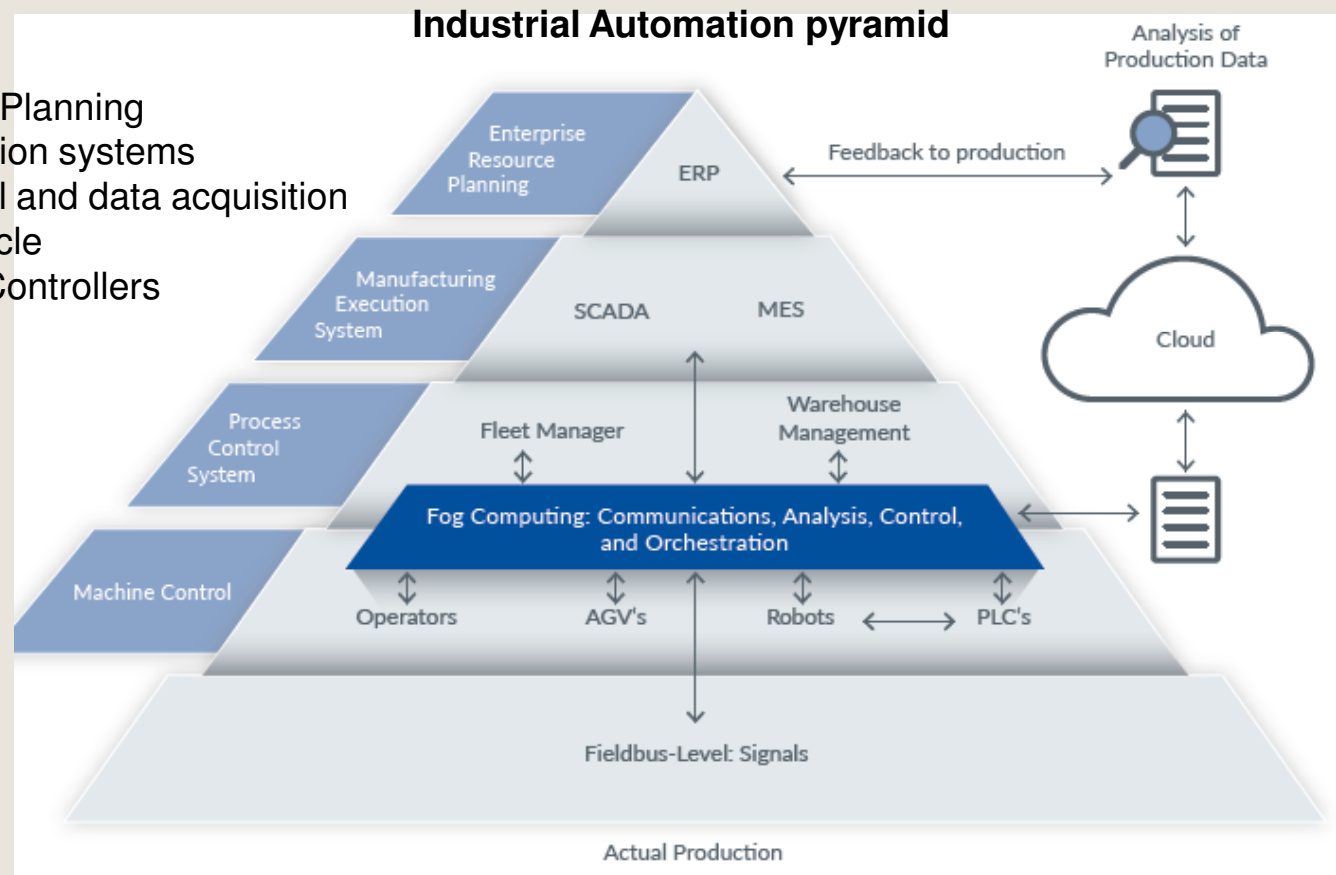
Industrial Automation pyramid

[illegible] Planning
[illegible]ion systems
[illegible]l and data acquisition
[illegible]cle
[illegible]ontrollers

Analysis of Production Data

Enterprise Resource Planning

ERP

Feedback to production

Manufacturing Execution System

SCADA

MES

Cloud

Process Control System

Fleet Manager

Warehouse Management

Fog Computing: Communications, Analysis, Control, and Orchestration

Machine Control

Operators

AGV's

Robots

PLC's

Fieldbus-Level: Signals

Actual Production